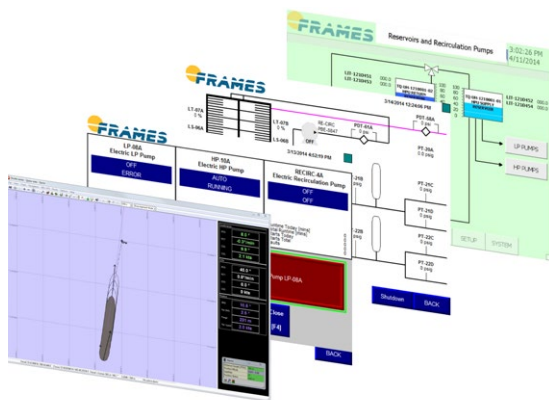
FRAMES
Reservoirs and Recirculation Pumps
3:02:26 PM
4/11/2014
LP PUMPS
HP PUMPS
SETUP
SYSTEM

FRAMES
LT-07A
LT-07B
LS-06A
LS-06B
OFF
RE-CIRC
PDT-01A
PDT-08A
3/14/2014 12:24:06 PM
3/12/2014 4:02:19 PM
PT-20A
PT-21C
PT-21D
PT-22C
PT-22D
0 psig
Shutdown
BACK

FRAMES
LP-06A
Electric LP Pump
OFF
ERROR
HP-10A
Electric HP Pump
AUTO
RUNNING
RECIRC-4A
Electric Recirculation Pump
OFF
OFF
Pump LP-06A
Close
[F4]
BACK